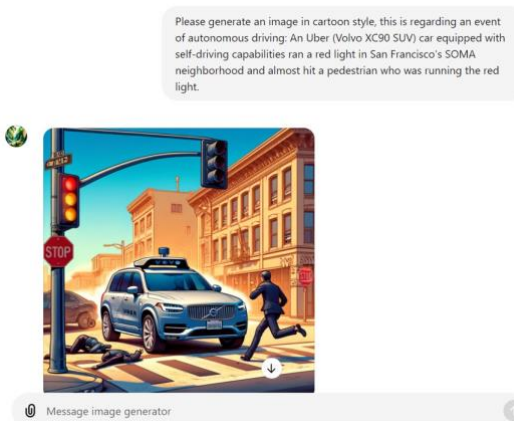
Please generate an image in cartoon style, this is regarding an event of autonomous driving: An Uber (Volvo XC90 SUV) car equipped with self-driving capabilities ran a red light in San Francisco's SOMA neighborhood and almost hit a pedestrian who was running the red light.

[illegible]

STOP

Message image generator